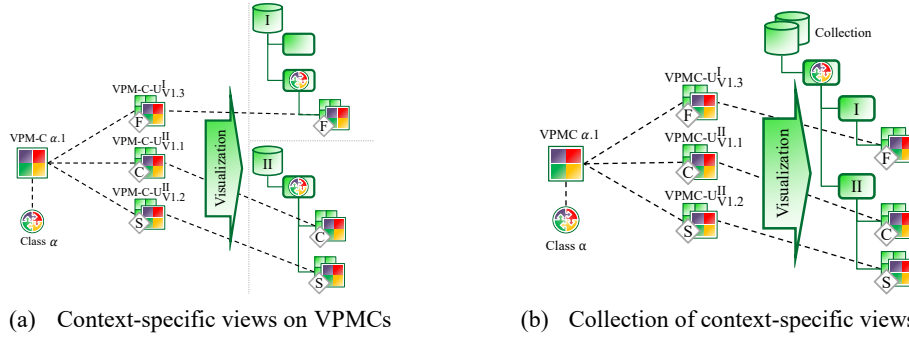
I

VPM-C-U$^{I}_{V1.3}$

VPM-C $\alpha$.1

VPM-C-U$^{II}_{V1.1}$

Visualization

II

F

C

VPM-C-U$^{II}_{V1.2}$

S

Class $\alpha$

F

C

S

(a) Context-specific views on VPMCs

Collection

VPMC-U$^{I}_{V1.3}$

VPMC $\alpha$.1

VPMC-U$^{II}_{V1.1}$

Visualization

I

F

II

C

VPMC-U$^{II}_{V1.2}$

S

Class $\alpha$

F

C

S

(b) Collection of context-specific views